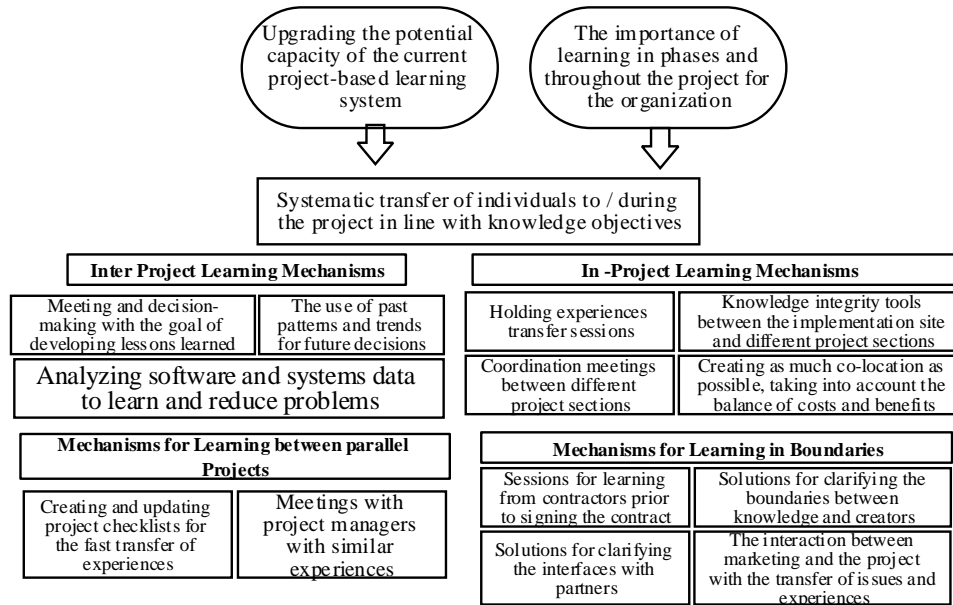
Upgrading the potential capacity of the current project-based learning system

The importance of learning in phases and throughout the project for the organization

Systematic transfer of individuals to / during the project in line with knowledge objectives

Inter Project Learning Mechanisms

Meeting and decision-making with the goal of developing lessons learned

The use of past patterns and trends for future decisions

Analyzing software and systems data to learn and reduce problems

Mechanisms for Learning between parallel Projects

Creating and updating project checklists for the fast transfer of experiences

Meetings with project managers with similar experiences

In -Project Learning Mechanisms

Holding experiences transfer sessions

Knowledge integrity tools between the implementation site and different project sections

Coordination meetings between different project sections

Creating as much co-location as possible, taking into account the balance of costs and benefits

Mechanisms for Learning in Boundaries

Sessions for learning from contractors prior to signing the contract

Solutions for clarifying the boundaries between knowledge and creators

Solutions for clarifying the interfaces with partners

The interaction between marketing and the project with the transfer of issues and experiences